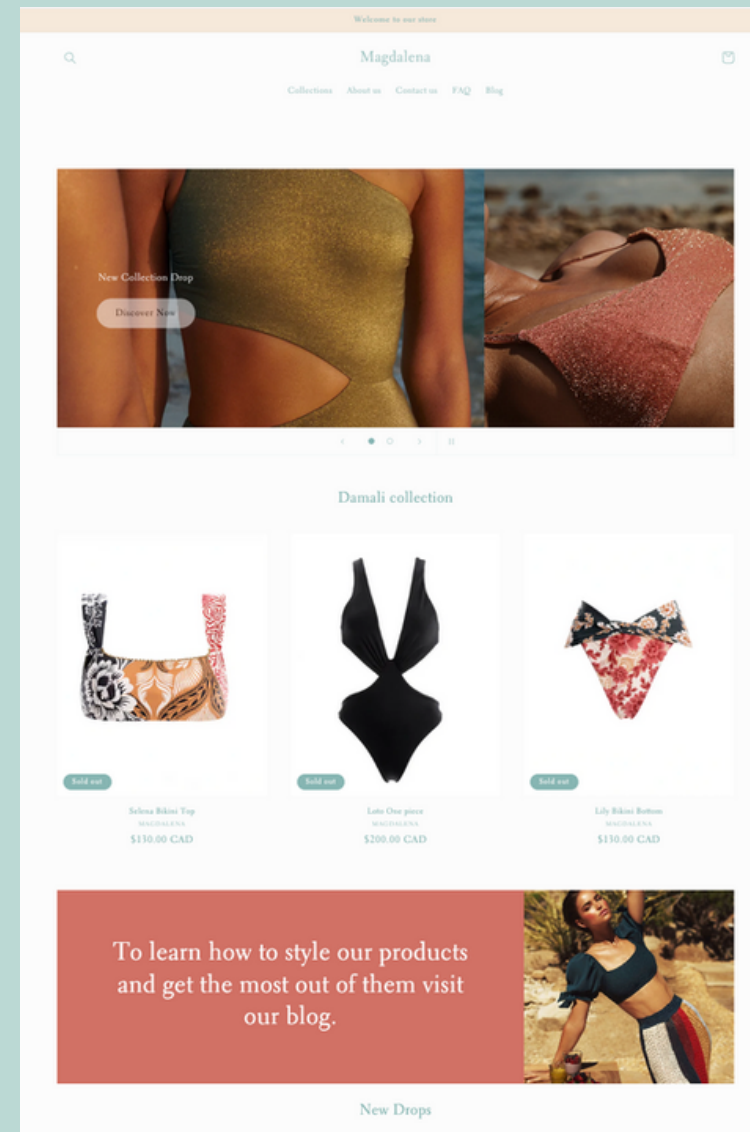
Welcome to our store

Magdalena

Collections About us Contact us FAQ Blog

New Collection Drop

Discover Now

Damali collection

Sold out

Selena Bikini Top
MAGDALENA
$130.00 CAD

Sold out

Loto One piece
MAGDALENA
$200.00 CAD

Sold out

Lily Bikini Bottom
MAGDALENA
$130.00 CAD

To learn how to style our products and get the most out of them visit our blog.

New Drops